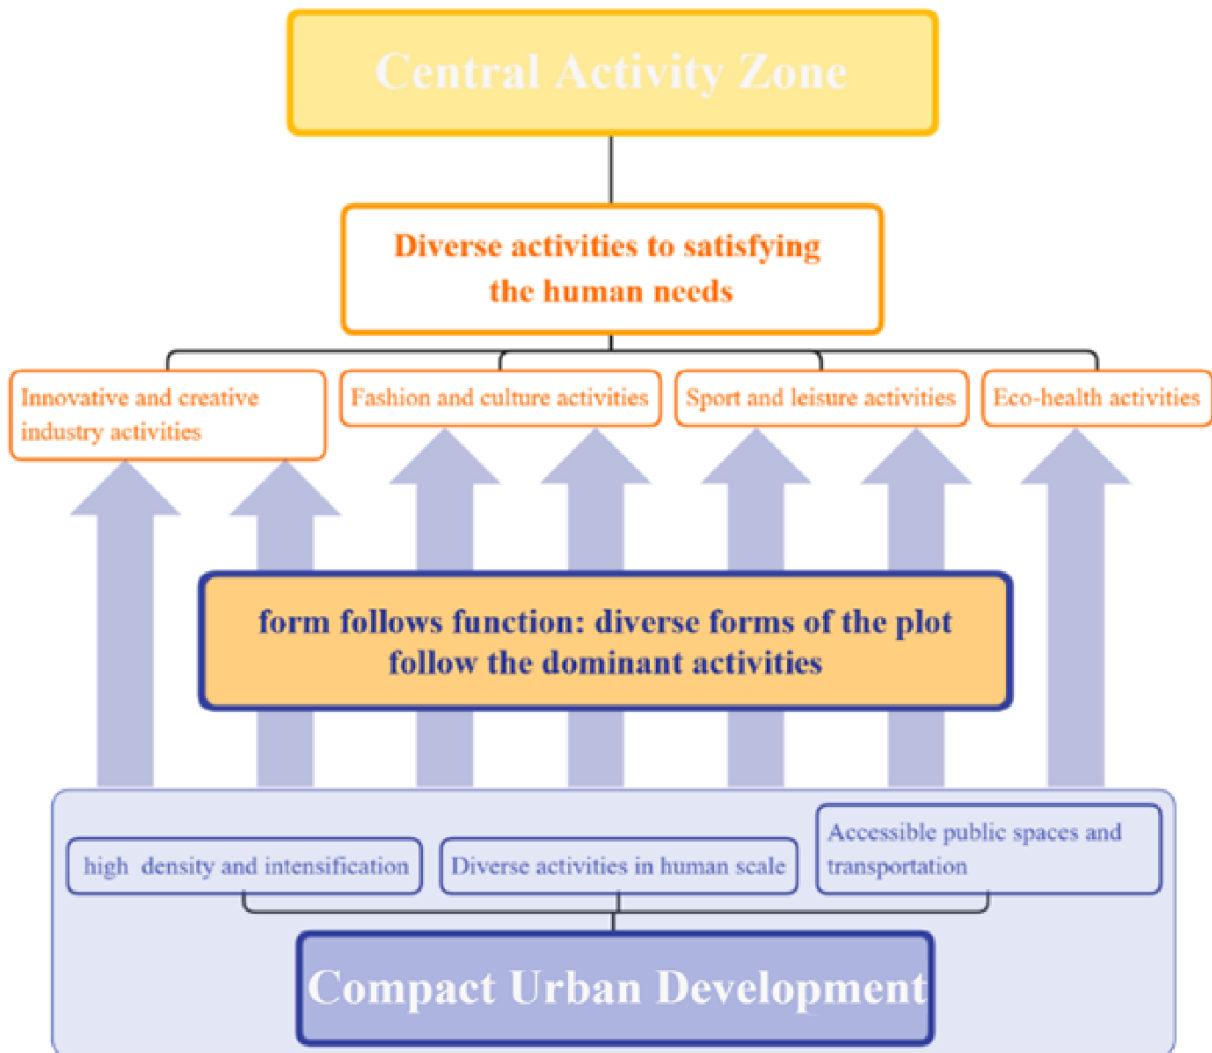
Central Activity Zone

Diverse activities to satisfying the human needs

Innovative and creative industry activities

Fashion and culture activities

Sport and leisure activities

Eco-health activities

form follows function: diverse forms of the plot follow the dominant activities

high density and intensification

Diverse activities in human scale

Accessible public spaces and transportation

Compact Urban Development